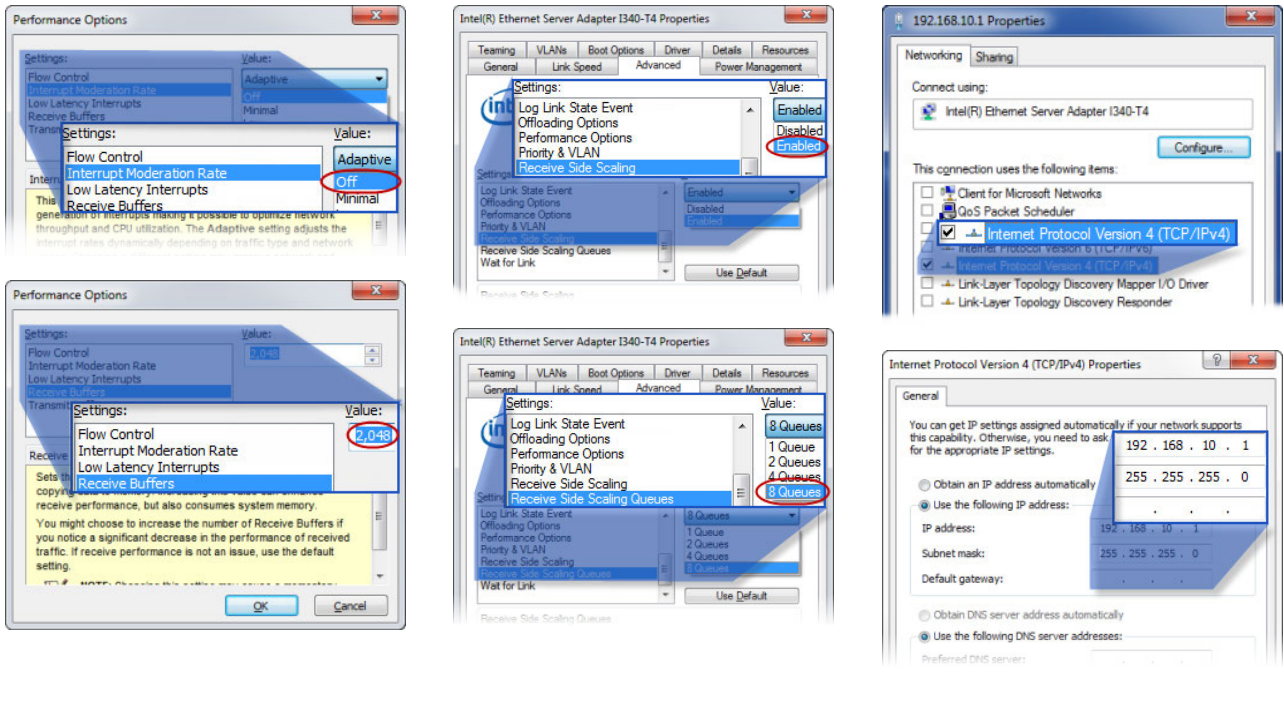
Performance Options

Settings:
Flow Control
Interrupt Moderation Rate
Low Latency Interrupts
Receive Buffers
Transmit

Value:
Adaptive
Off
Minimal

Settings:
Flow Control
Interrupt Moderation Rate
Low Latency Interrupts
Receive Buffers

Value:
Adaptive
Off
Minimal

This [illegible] generation of interrupts making it possible to optimize network throughput and CPU utilization. The Adaptive setting adjusts the interrupt rates dynamically depending on traffic type and network

Performance Options

Settings:
Flow Control
Interrupt Moderation Rate
Low Latency Interrupts
Receive Buffers
Transmit

Value:
2,048

Settings:
Flow Control
Interrupt Moderation Rate
Low Latency Interrupts
Receive Buffers

Value:
2,048

Receive

Sets the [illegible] copying data to memory. Increasing this value can enhance receive performance, but also consumes system memory.

You might choose to increase the number of Receive Buffers if you notice a significant decrease in the performance of received traffic. If receive performance is not an issue, use the default setting.

NOTE: Changing this setting may cause a momentary

OK
Cancel

Intel(R) Ethernet Server Adapter I340-T4 Properties

Teaming | VLANs | Boot Options | Driver | Details | Resources
General | Link Speed | Advanced | Power Management

Settings:
Log Link State Event
Offloading Options
Performance Options
Priority & VLAN
Receive Side Scaling

Value:
Enabled
Disabled
Enabled

Settings
Log Link State Event
Offloading Options
Performance Options
Priority & VLAN
Receive Side Scaling
Receive Side Scaling Queues
Wait for Link

Enabled
Disabled
Enabled

Use Default

Receive Side Scaling

Intel(R) Ethernet Server Adapter I340-T4 Properties

Teaming | VLANs | Boot Options | Driver | Details | Resources
General | Link Speed | Advanced | Power Management

Settings:
Log Link State Event
Offloading Options
Performance Options
Priority & VLAN
Receive Side Scaling
Receive Side Scaling Queues

Value:
8 Queues
1 Queue
2 Queues
4 Queues
8 Queues

Settings
Log Link State Event
Offloading Options
Performance Options
Priority & VLAN
Receive Side Scaling
Receive Side Scaling Queues
Wait for Link

8 Queues
1 Queue
2 Queues
4 Queues
8 Queues

Use Default

Receive Side Scaling Queues

192.168.10.1 Properties

Networking | Sharing

Connect using:
Intel(R) Ethernet Server Adapter I340-T4

Configure...

This connection uses the following items:
Client for Microsoft Networks
QoS Packet Scheduler
Internet Protocol Version 4 (TCP/IPv4)
Internet Protocol Version 6 (TCP/IPv6)
Internet Protocol Version 4 (TCP/IPv4)
Link-Layer Topology Discovery Mapper I/O Driver
Link-Layer Topology Discovery Responder

Internet Protocol Version 4 (TCP/IPv4) Properties

General

You can get IP settings assigned automatically if your network supports this capability. Otherwise, you need to ask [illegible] for the appropriate IP settings.

192 . 168 . 10 . 1
255 . 255 . 255 . 0
. . .

Obtain an IP address automatically
Use the following IP address:
IP address: 192 . 168 . 10 . 1
Subnet mask: 255 . 255 . 255 . 0
Default gateway: . . .

Obtain DNS server address automatically
Use the following DNS server addresses:
Preferred DNS server: